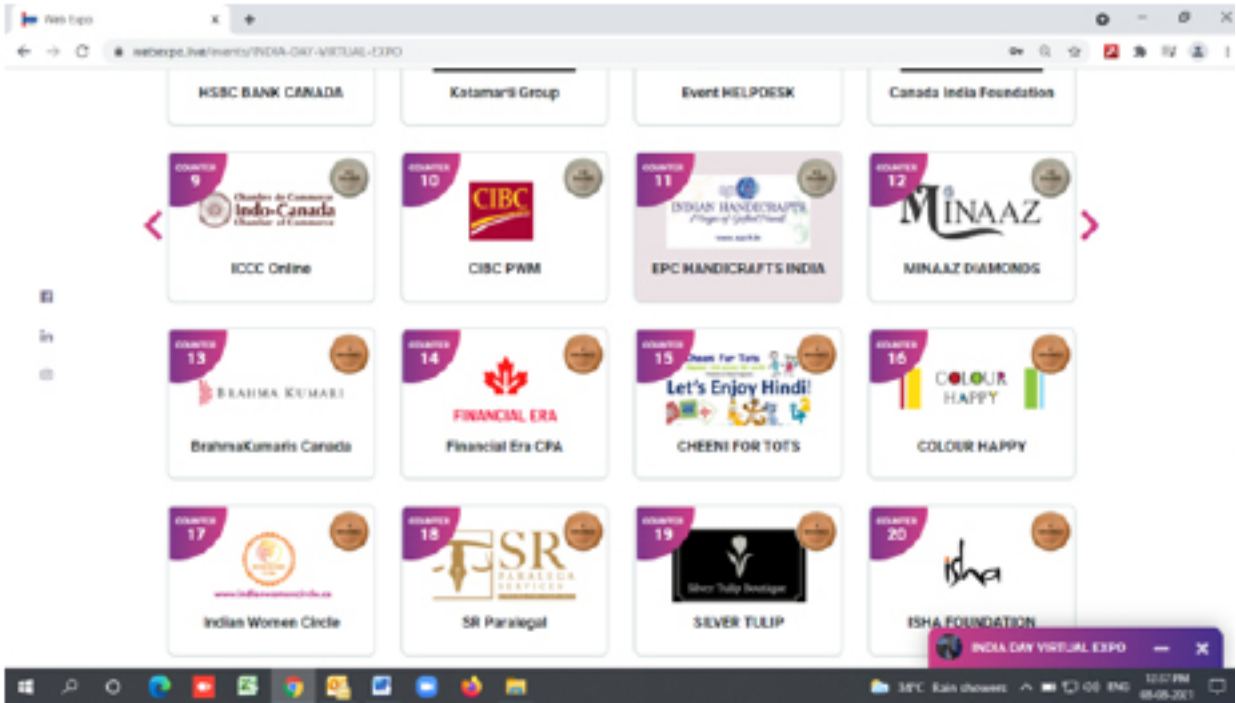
Web Expo

webexpo.live/events/INDIA-DAY-VIRTUAL-EXPO

HSBC BANK CANADA

Kotamarti Group

Event HELPDESK

Canada India Foundation

COUNTER 9

Indo-Canada Chamber of Commerce

ICCC Online

COUNTER 10

CIBC

CIBC PWM

COUNTER 11

INDIAN HANDICRAFTS

EPC HANDICRAFTS INDIA

COUNTER 12

MINAAZ

MINAAZ DIAMONDS

COUNTER 13

BRAHMA KUMARI

BrahmaKumaris Canada

COUNTER 14

FINANCIAL ERA

Financial Era CPA

COUNTER 15

Cheeni For Tots

Let's Enjoy Hindi!

CHEENI FOR TOTS

COUNTER 16

COLOUR HAPPY

COLOUR HAPPY

COUNTER 17

www.indianwomencircle.ca

Indian Women Circle

COUNTER 18

SR PARALEGAL SERVICES

SR Paralegal

COUNTER 19

Silver Tulip Boutique

SILVER TULIP

COUNTER 20

isha

ISHA FOUNDATION

INDIA DAY VIRTUAL EXPO

38°C Rain showers ENG 12:07 PM 08-08-2021